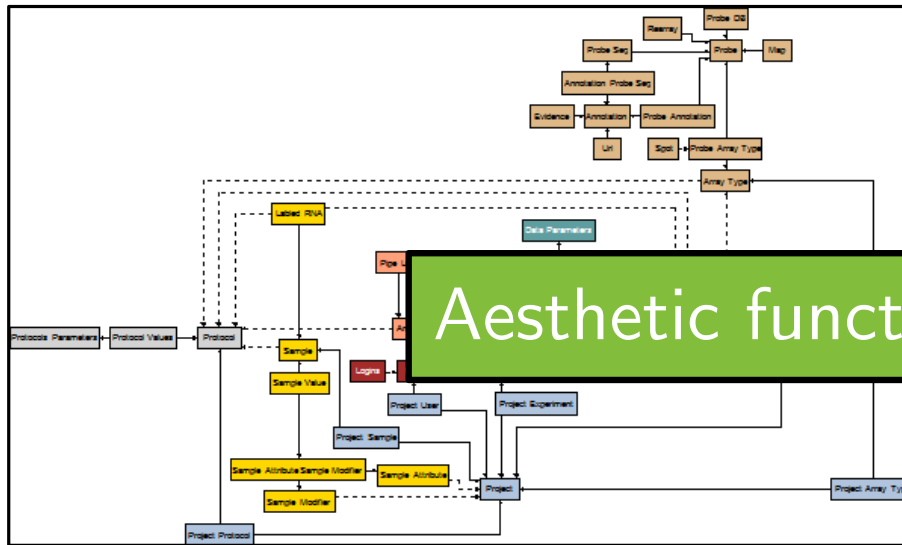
Probe DB
Rearray
Probe Seq
Probe
Map
Annotation Probe Seq
Evidence
Annotation
Probe Annotation
Url
Spot
Probe Array Type
Array Type
Labled RNA
Data Parameters
Pipe L
Protocols Parameters
Protocol Values
Protocol
An
Sample
Sample Value
Logins
Project User
Project Experiment
Project Sample
Sample Attribute Sample Modifier
Sample Attribute
Sample Modifier
Project
Project Array Ty
Project Protocol
Aesthetic funct